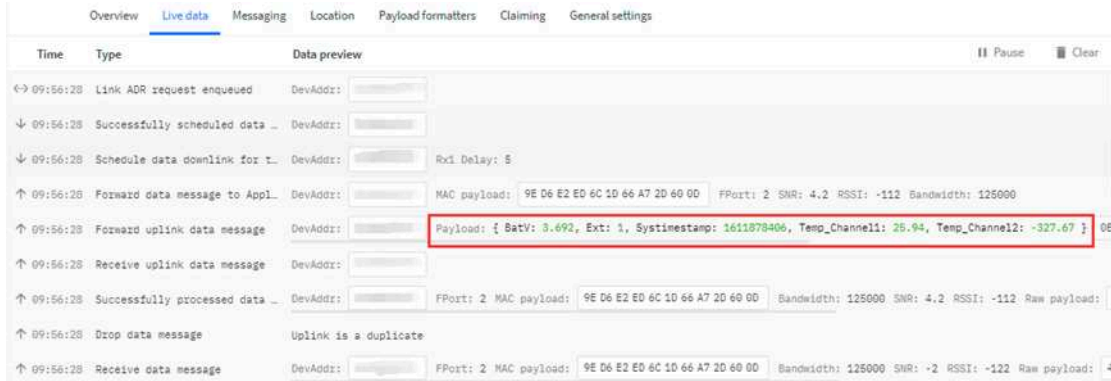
Overview Live data Messaging Location Payload formatters Claiming General settings

| Time | Type | Data preview |
|---|---|---|
| ↔ 09:56:28 | Link ADR request enqueued | DevAddr: |
| ↓ 09:56:28 | Successfully scheduled data ... | DevAddr: |
| ↓ 09:56:28 | Schedule data downlink for t... | DevAddr: Rx1 Delay: 5 |
| ↑ 09:56:28 | Forward data message to Appl... | DevAddr: MAC payload: 9E D6 E2 ED 6C 1D 66 A7 2D 60 0D FPort: 2 SNR: 4.2 RSSI: -112 Bandwidth: 125000 |
| ↑ 09:56:28 | Forward uplink data message | DevAddr: Payload: { BatV: 3.692, Ext: 1, Systimestamp: 1611878406, Temp_Channel1: 25.94, Temp_Channel2: -327.67 } 0E |
| ↑ 09:56:28 | Receive uplink data message | DevAddr: |
| ↑ 09:56:28 | Successfully processed data ... | DevAddr: FPort: 2 MAC payload: 9E D6 E2 ED 6C 1D 66 A7 2D 60 0D Bandwidth: 125000 SNR: 4.2 RSSI: -112 Raw payload: |
| ↑ 09:56:28 | Drop data message | Uplink is a duplicate |
| ↑ 09:56:28 | Receive data message | DevAddr: FPort: 2 MAC payload: 9E D6 E2 ED 6C 1D 66 A7 2D 60 0D Bandwidth: 125000 SNR: -2 RSSI: -122 Raw payload: |

II Pause Clear